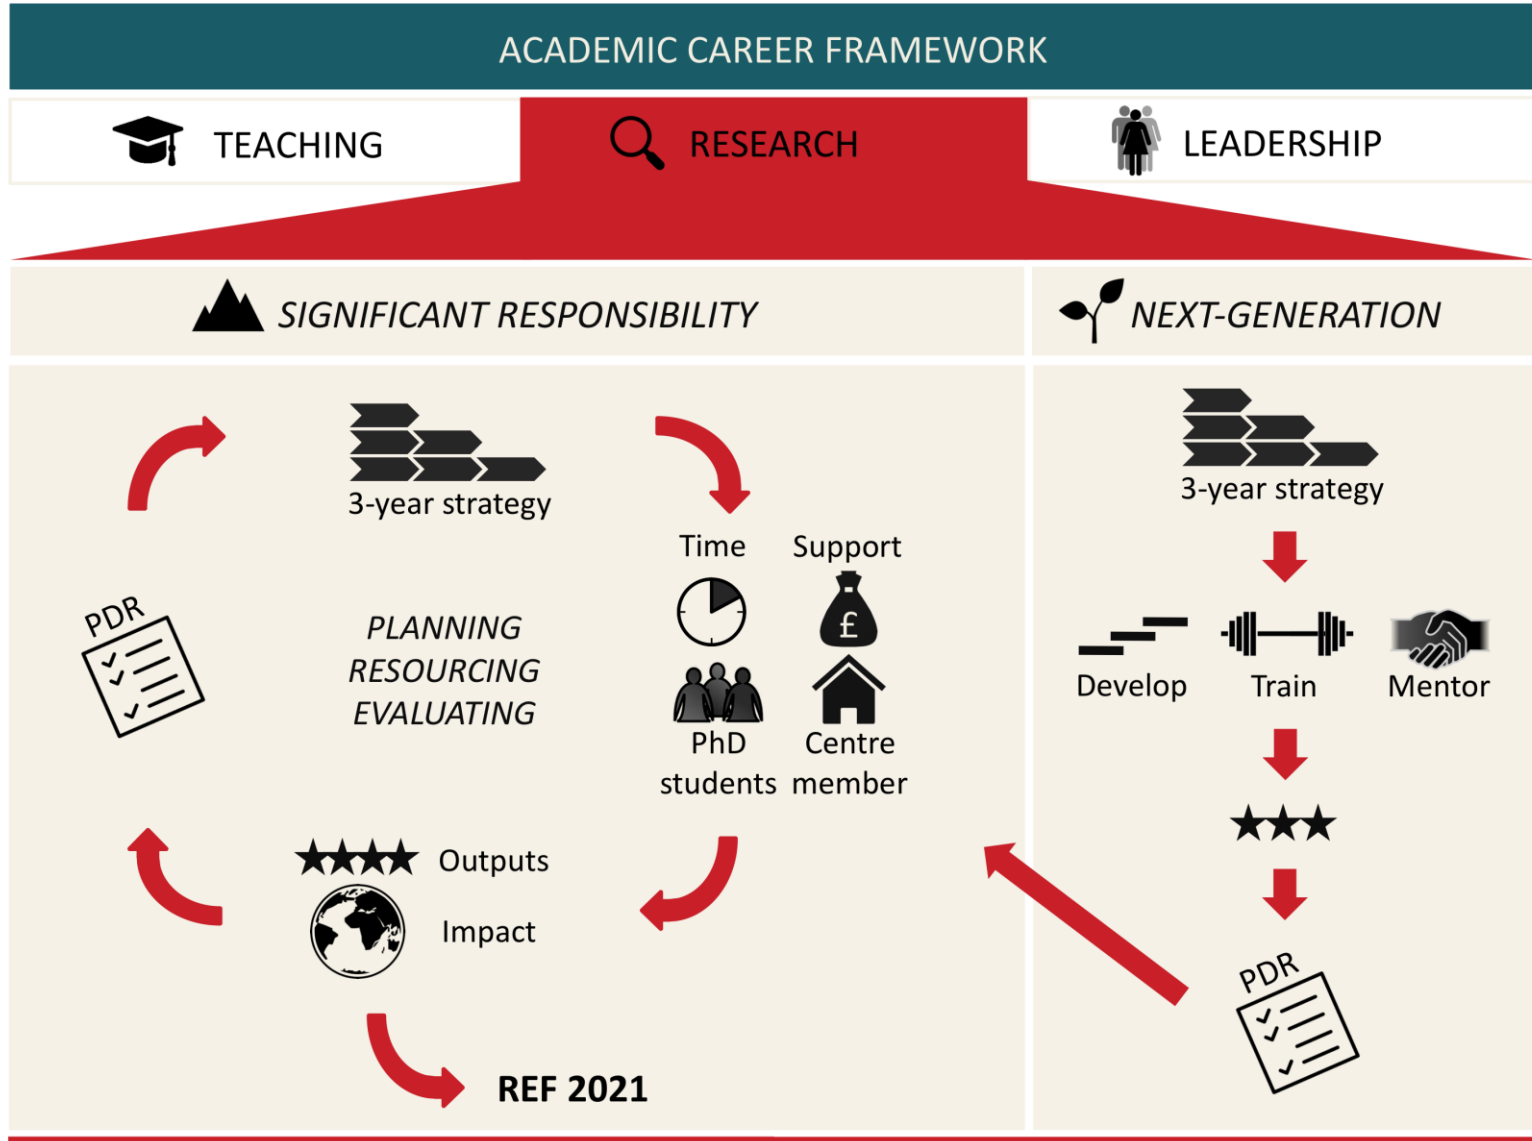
ACADEMIC CAREER FRAMEWORK

TEACHING

RESEARCH

LEADERSHIP

SIGNIFICANT RESPONSIBILITY

NEXT-GENERATION

3-year strategy

PDR

PLANNING
RESOURCING
EVALUATING

Time

Support

£

PhD students

Centre member

★★★★ Outputs

Impact

REF 2021

3-year strategy

Develop

Train

Mentor

★★★

PDR